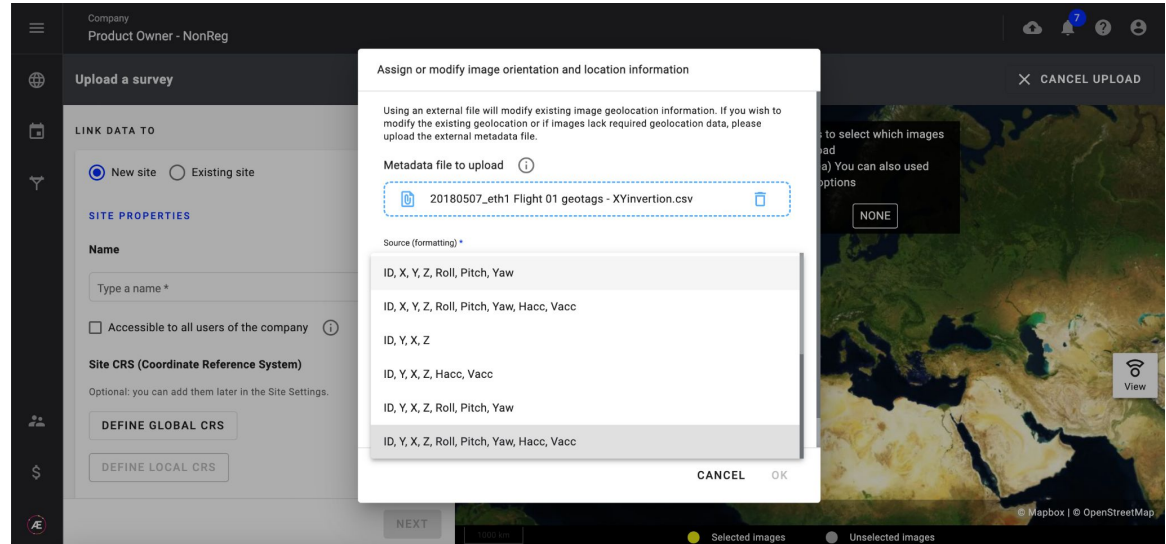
Company
Product Owner - NonReg

7

Upload a survey

CANCEL UPLOAD

LINK DATA TO

New site Existing site

SITE PROPERTIES

Name

Type a name *

Accessible to all users of the company

Site CRS (Coordinate Reference System)

Optional: you can add them later in the Site Settings.

DEFINE GLOBAL CRS

DEFINE LOCAL CRS

NEXT

Assign or modify image orientation and location information

Using an external file will modify existing image geolocation information. If you wish to modify the existing geolocation or if images lack required geolocation data, please upload the external metadata file.

Metadata file to upload

20180507_eth1 Flight 01 geotags - XYinvertion.csv

Source (formatting) *

ID, X, Y, Z, Roll, Pitch, Yaw

ID, X, Y, Z, Roll, Pitch, Yaw, Hacc, Vacc

ID, Y, X, Z

ID, Y, X, Z, Hacc, Vacc

ID, Y, X, Z, Roll, Pitch, Yaw

ID, Y, X, Z, Roll, Pitch, Yaw, Hacc, Vacc

CANCEL OK

s to select which images
oad
a) You can also used
options

NONE

View

© Mapbox | © OpenStreetMap

Selected images Unselected images